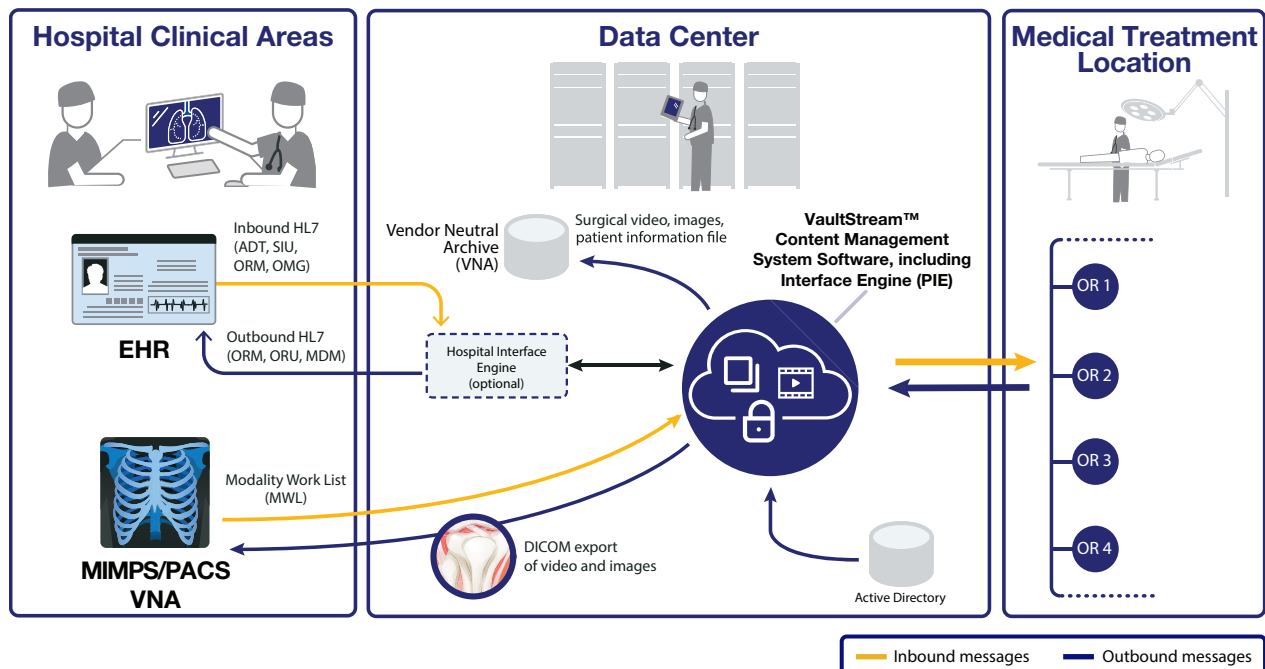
Hospital Clinical Areas

Data Center

Medical Treatment Location

Inbound HL7 (ADT, SIU, ORM, OMG)

EHR

Outbound HL7 (ORM, ORU, MDM)

Vendor Neutral Archive (VNA)

Surgical video, images, patient information file

VaultStream™ Content Management System Software, including Interface Engine (PIE)

Hospital Interface Engine (optional)

OR 1

OR 2

OR 3

OR 4

Modality Work List (MWL)

MIMPS/PACS VNA

DICOM export of video and images

Active Directory

Inbound messages

Outbound messages